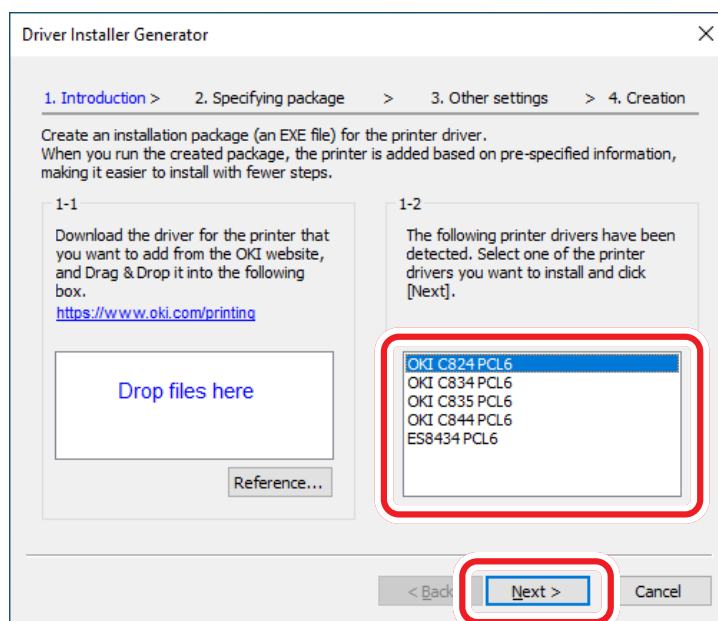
Driver Installer Generator

1. Introduction > 2. Specifying package > 3. Other settings > 4. Creation

Create an installation package (an EXE file) for the printer driver.
When you run the created package, the printer is added based on pre-specified information, making it easier to install with fewer steps.

1-1

Download the driver for the printer that you want to add from the OKI website, and Drag & Drop it into the following box.
https://www.oki.com/printing

Drop files here

Reference...

1-2

The following printer drivers have been detected. Select one of the printer drivers you want to install and click [Next].

OKI C824 PCL6
OKI C834 PCL6
OKI C835 PCL6
OKI C844 PCL6
ES8434 PCL6

< Back

Next >

Cancel